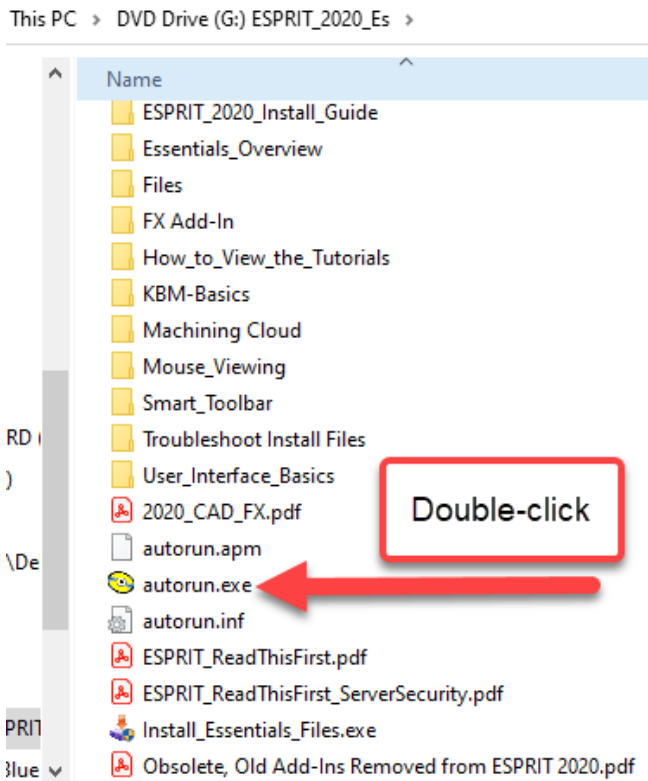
This PC > DVD Drive (G:) ESPRIT_2020_Es >

Name

ESPRIT_2020_Install_Guide
Essentials_Overview
Files
FX Add-In
How_to_View_the_Tutorials
KBM-Basics
Machining Cloud
Mouse_Viewing
Smart_Toolbar
Troubleshoot Install Files
User_Interface_Basics
2020_CAD_FX.pdf
autorun.apm
autorun.exe
autorun.inf
ESPRIT_ReadThisFirst.pdf
ESPRIT_ReadThisFirst_ServerSecurity.pdf
Install_Essentials_Files.exe
Obsolete, Old Add-Ins Removed from ESPRIT 2020.pdf

RD (
)
\De
PRIT
Blue

Double-click